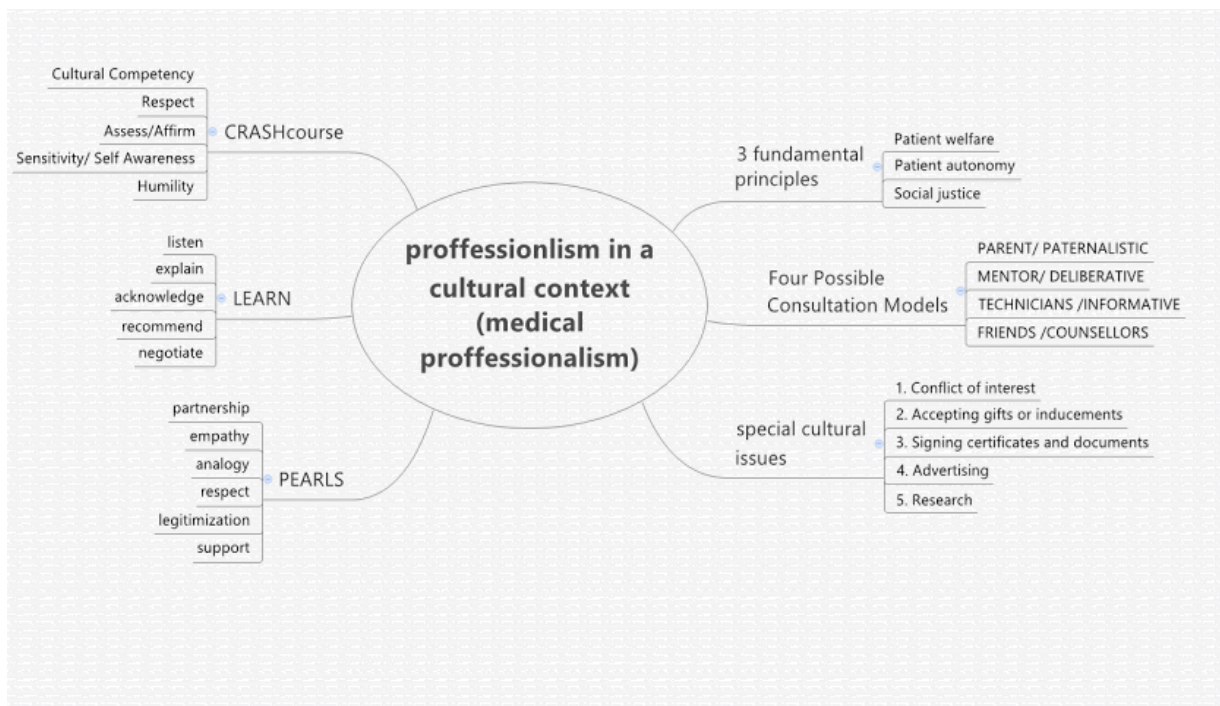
proffessionlism in a cultural context (medical proffessionalism)

CRASHcourse
Cultural Competency
Respect
Assess/Affirm
Sensitivity/ Self Awareness
Humility

LEARN
listen
explain
acknowledge
recommend
negotiate

PEARLS
partnership
empathy
analogy
respect
legitimization
support

3 fundamental principles
Patient welfare
Patient autonomy
Social justice

Four Possible Consultation Models
PARENT/ PATERNALISTIC
MENTOR/ DELIBERATIVE
TECHNICIANS /INFORMATIVE
FRIENDS /COUNSELLORS

special cultural issues
1. Conflict of interest
2. Accepting gifts or inducements
3. Signing certificates and documents
4. Advertising
5. Research